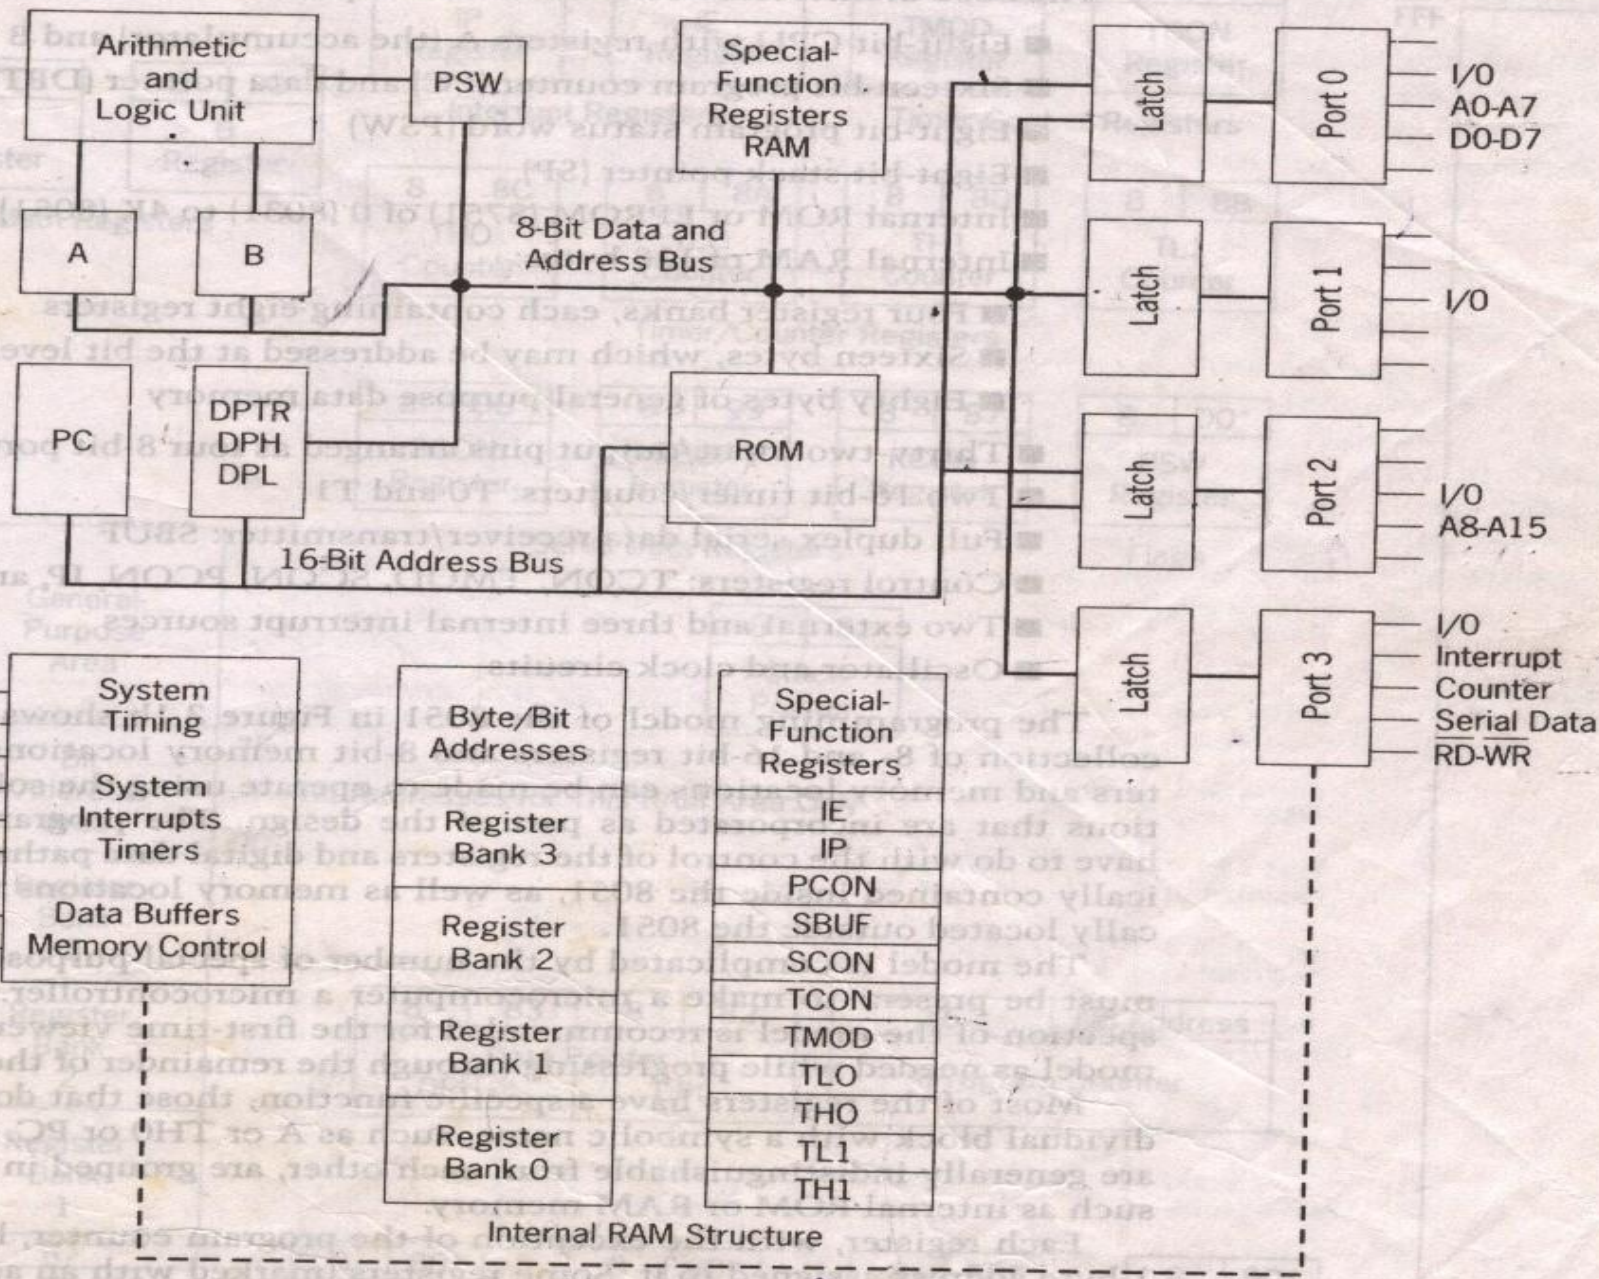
Arithmetic and Logic Unit

PSW

Special-Function Registers RAM

Latch

Port 0

I/O
A0-A7
D0-D7

A

B

8-Bit Data and Address Bus

Latch

Port 1

I/O

PC

DPTR
DPH
DPL

ROM

Latch

Port 2

I/O
A8-A15

16-Bit Address Bus

Latch

Port 3

I/O
Interrupt
Counter
Serial Data
RD-WR

System Timing
System Interrupts
Timers
Data Buffers
Memory Control

Byte/Bit Addresses
Register Bank 3
Register Bank 2
Register Bank 1
Register Bank 0

Special-Function Registers
IE
IP
PCON
SBUF
SCON
TCON
TMOD
TLO
THO
TL1
TH1

Internal RAM Structure